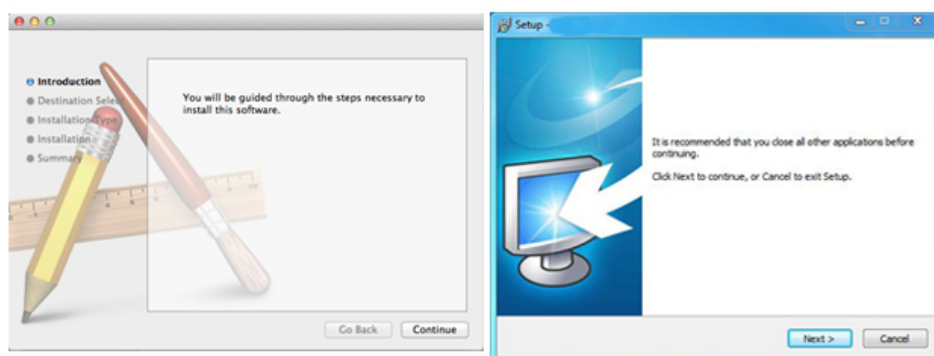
Introduction
Destination Sele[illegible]
Installation Type
Installation
Summary

You will be guided through the steps necessary to install this software.

Go Back
Continue

Setup -

It is recommended that you close all other applications before continuing.

Click Next to continue, or Cancel to exit Setup.

Next >
Cancel